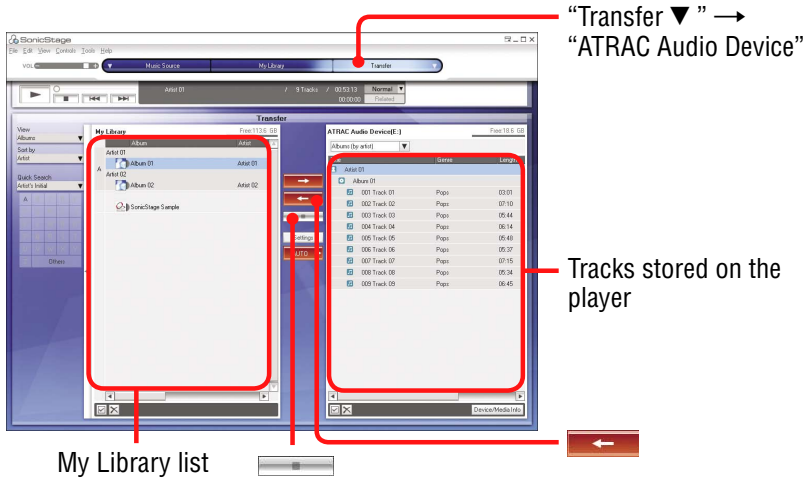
"Transfer ▼ " →
"ATRAC Audio Device"

SonicStage
File Edit View Controls Tools Help
VOL
Music Source
My Library
Transfer
Artist 01
/ 9 Tracks / 00:53:13
00:00:00
Normal
Related
Transfer
View
Albums
Sort by
Artist
Quick Search
Artist's Initial
A
Others
My Library
Free:113.6 GB
Album
Artist
Artist 01
Album 01
Artist 01
Artist 02
Album 02
Artist 02
SonicStage Sample
Settings
AUTO
ATRAC Audio Device(E:)
Free:18.6 GB
Albums (by artist)
Genre
Length
Artist 01
Album 01
| 001 Track 01 | Pops | 03:01 |
|---|---|---|
| 002 Track 02 | Pops | 07:10 |
| 003 Track 03 | Pops | 05:44 |
| 004 Track 04 | Pops | 06:14 |
| 005 Track 05 | Pops | 05:48 |
| 006 Track 06 | Pops | 05:37 |
| 007 Track 07 | Pops | 07:15 |
| 008 Track 08 | Pops | 05:34 |
| 009 Track 09 | Pops | 06:45 |
Device/Media Info

Tracks stored on the player

My Library list